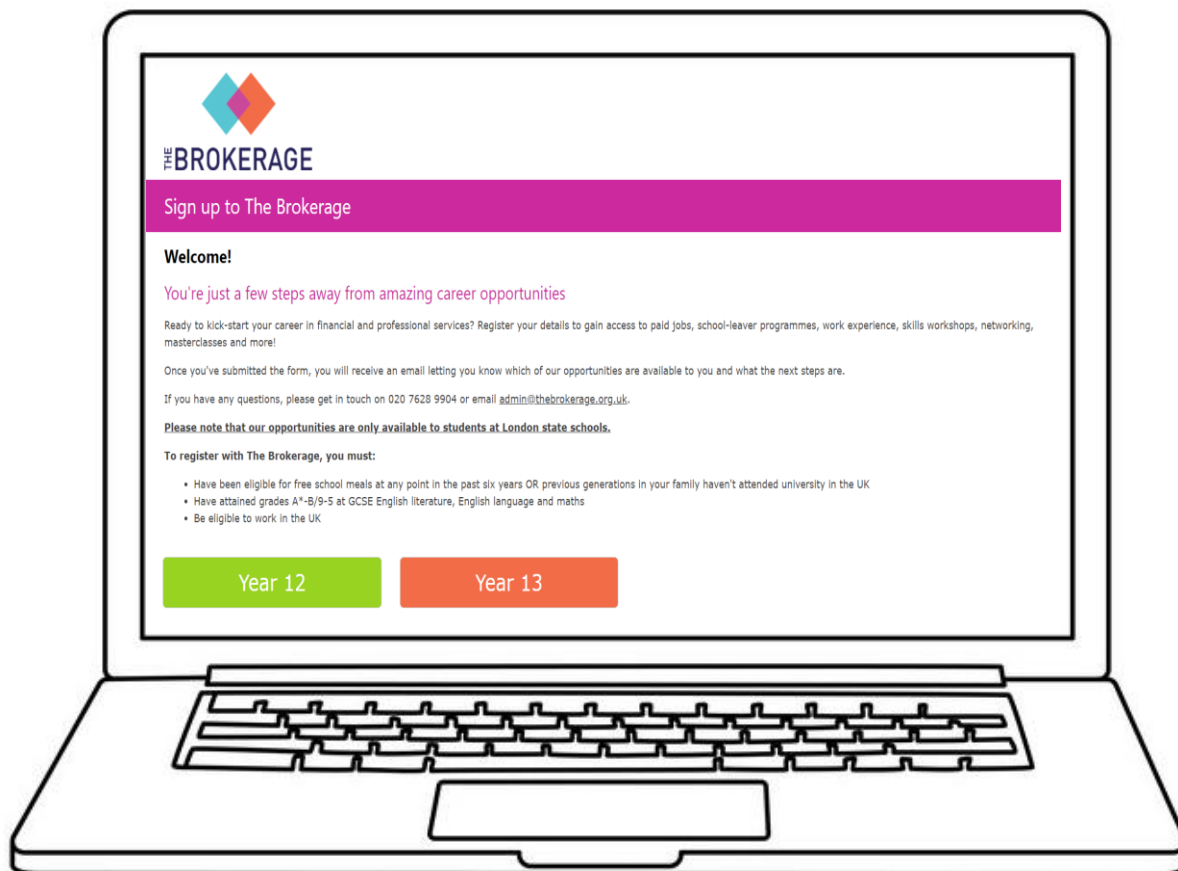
THE BROKERAGE

Sign up to The Brokerage

Welcome!

You're just a few steps away from amazing career opportunities

Ready to kick-start your career in financial and professional services? Register your details to gain access to paid jobs, school-leaver programmes, work experience, skills workshops, networking, masterclasses and more!

Once you've submitted the form, you will receive an email letting you know which of our opportunities are available to you and what the next steps are.

If you have any questions, please get in touch on 020 7628 9904 or email admin@thebrokerage.org.uk.

Please note that our opportunities are only available to students at London state schools.

To register with The Brokerage, you must:

- Have been eligible for free school meals at any point in the past six years OR previous generations in your family haven't attended university in the UK
- Have attained grades A*-B/9-5 at GCSE English literature, English language and maths
- Be eligible to work in the UK

Year 12

Year 13